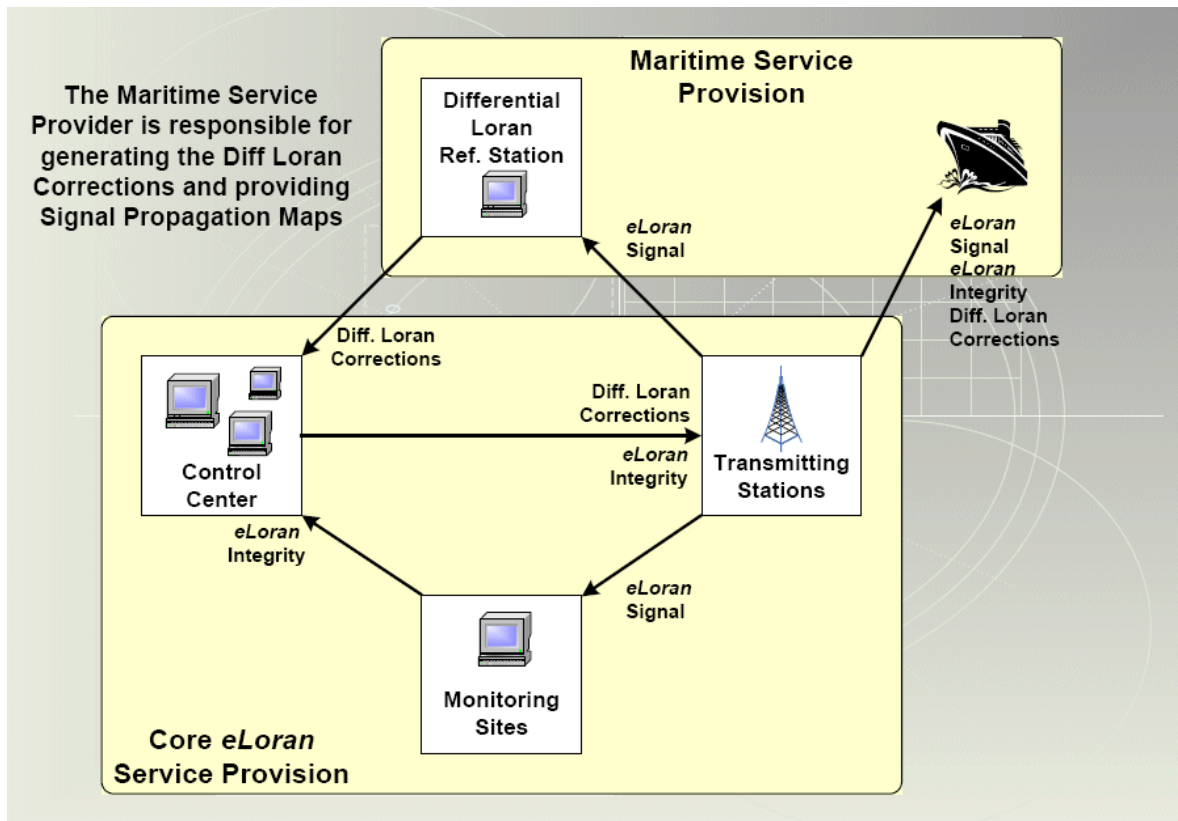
The Maritime Service Provider is responsible for generating the Diff Loran Corrections and providing Signal Propagation Maps

Maritime Service Provision

Differential Loran Ref. Station

eLoran Signal

eLoran Signal eLoran Integrity Diff. Loran Corrections

Diff. Loran Corrections

Diff. Loran Corrections

eLoran Integrity

Control Center

Transmitting Stations

eLoran Integrity

eLoran Signal

Monitoring Sites

Core eLoran Service Provision